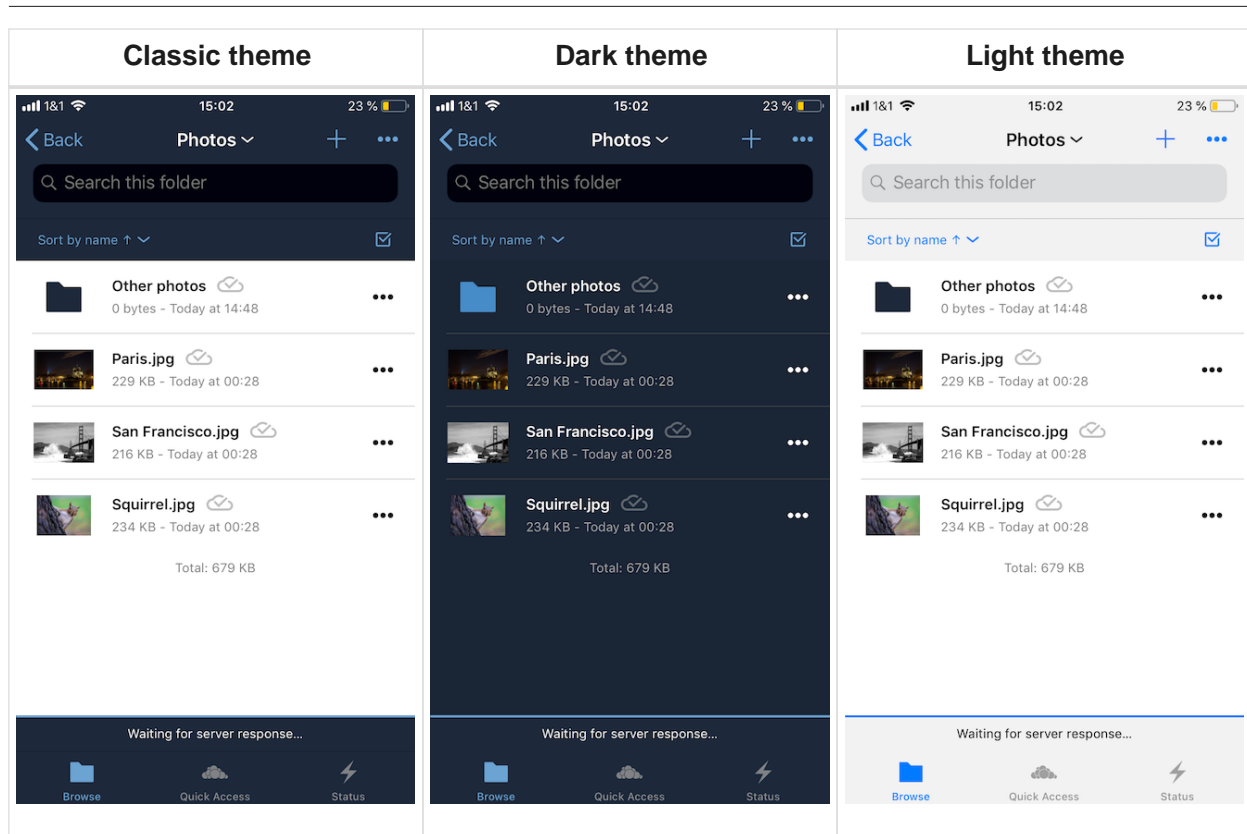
| Classic theme | Dark theme | Light theme |
|---|---|---|
| 1&1 15:02 23 % | 1&1 15:02 23 % | 1&1 15:02 23 % |
| Back Photos | Back Photos | Back Photos |
| Search this folder | Search this folder | Search this folder |
| Sort by name ↑ | Sort by name ↑ | Sort by name ↑ |
| Other photos 0 bytes - Today at 14:48 | Other photos 0 bytes - Today at 14:48 | Other photos 0 bytes - Today at 14:48 |
| Paris.jpg 229 KB - Today at 00:28 | Paris.jpg 229 KB - Today at 00:28 | Paris.jpg 229 KB - Today at 00:28 |
| San Francisco.jpg 216 KB - Today at 00:28 | San Francisco.jpg 216 KB - Today at 00:28 | San Francisco.jpg 216 KB - Today at 00:28 |
| Squirrel.jpg 234 KB - Today at 00:28 | Squirrel.jpg 234 KB - Today at 00:28 | Squirrel.jpg 234 KB - Today at 00:28 |
| Total: 679 KB | Total: 679 KB | Total: 679 KB |
| Waiting for server response... | Waiting for server response... | Waiting for server response... |
| Browse Quick Access Status | Browse Quick Access Status | Browse Quick Access Status |